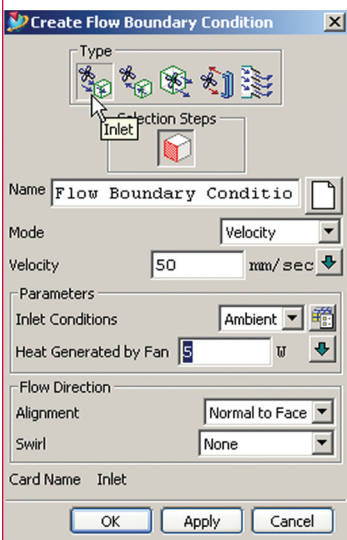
Create Flow Boundary Condition

Type

Inlet

Selection Steps

Name Flow Boundary Conditio

Mode Velocity

Velocity 50 mm/sec

Parameters

Inlet Conditions Ambient

Heat Generated by Fan 5 W

Flow Direction

Alignment Normal to Face

Swirl None

Card Name Inlet

OK Apply Cancel